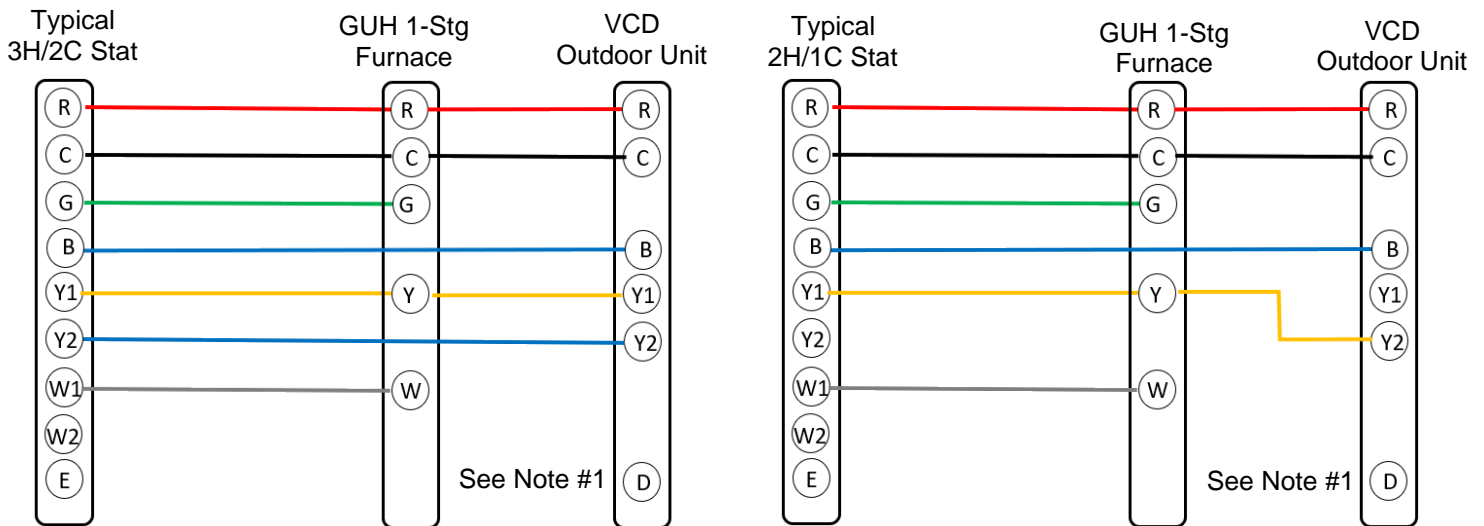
Typical 3H/2C Stat

R
C
G
B
Y1
Y2
W1
W2
E

GUH 1-Stg Furnace

R
C
G
Y
W

VCD Outdoor Unit

R
C
B
Y1
Y2
D

See Note #1

Typical 2H/1C Stat

R
C
G
B
Y1
Y2
W1
W2
E

GUH 1-Stg Furnace

R
C
G
Y
W

VCD Outdoor Unit

R
C
B
Y1
Y2
D

See Note #1